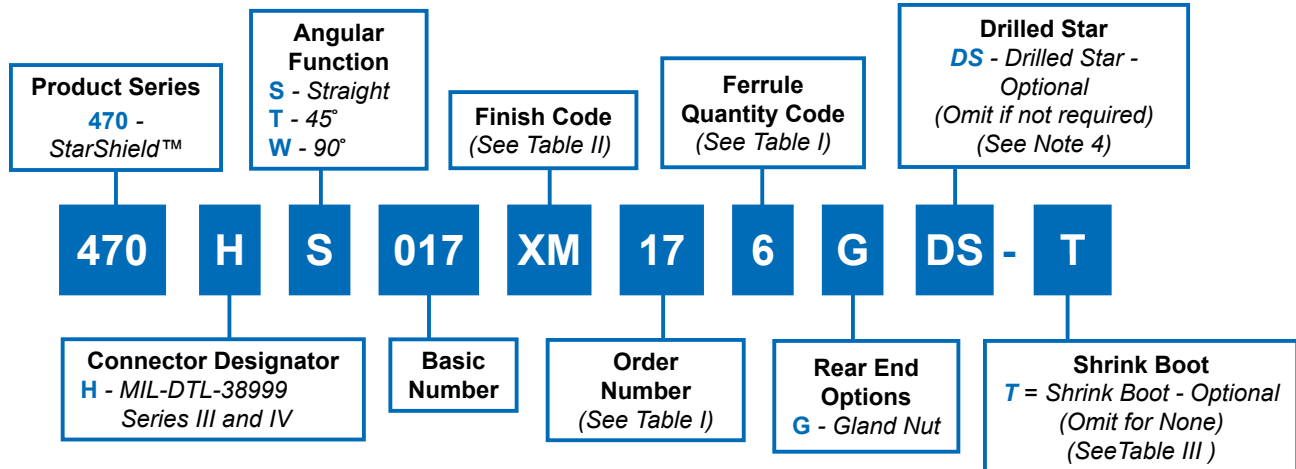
Product Series
470 - StarShield™

Angular Function
S - Straight
T - 45˚
W - 90˚

Finish Code
(See Table II)

Ferrule Quantity Code
(See Table I)

Drilled Star
DS - Drilled Star - Optional
(Omit if not required)
(See Note 4)

470 H S 017 XM 17 6 G DS - T

Connector Designator
H - MIL-DTL-38999 Series III and IV

Basic Number

Order Number
(See Table I)

Rear End Options
G - Gland Nut

Shrink Boot
T = Shrink Boot - Optional
(Omit for None)
(SeeTable III )